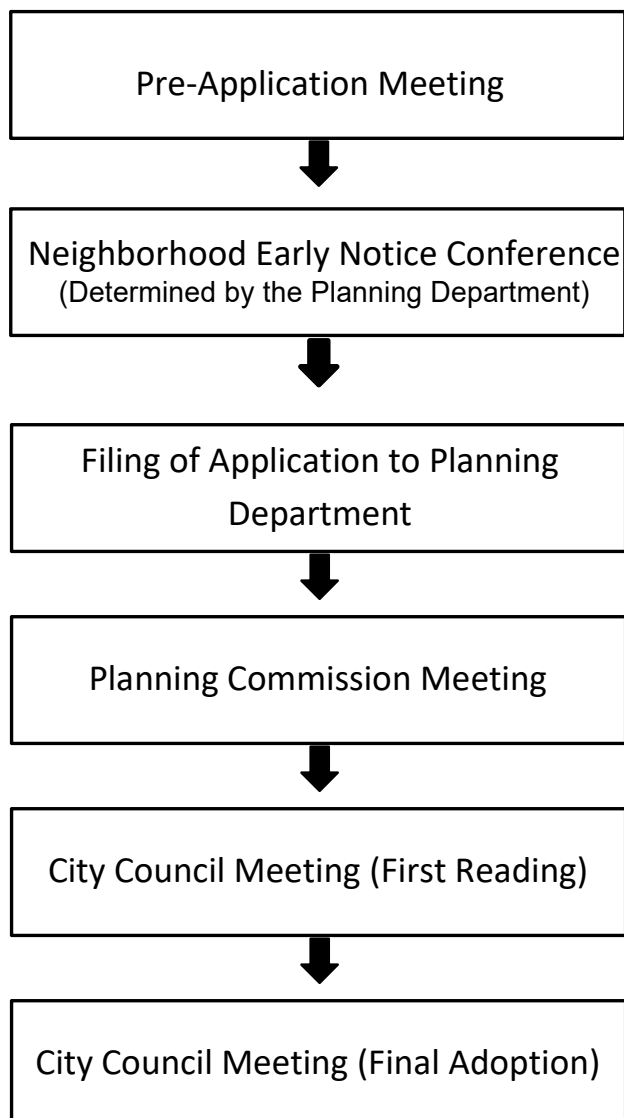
Pre-Application Meeting

Neighborhood Early Notice Conference
(Determined by the Planning Department)

Filing of Application to Planning Department

Planning Commission Meeting

City Council Meeting (First Reading)

City Council Meeting (Final Adoption)